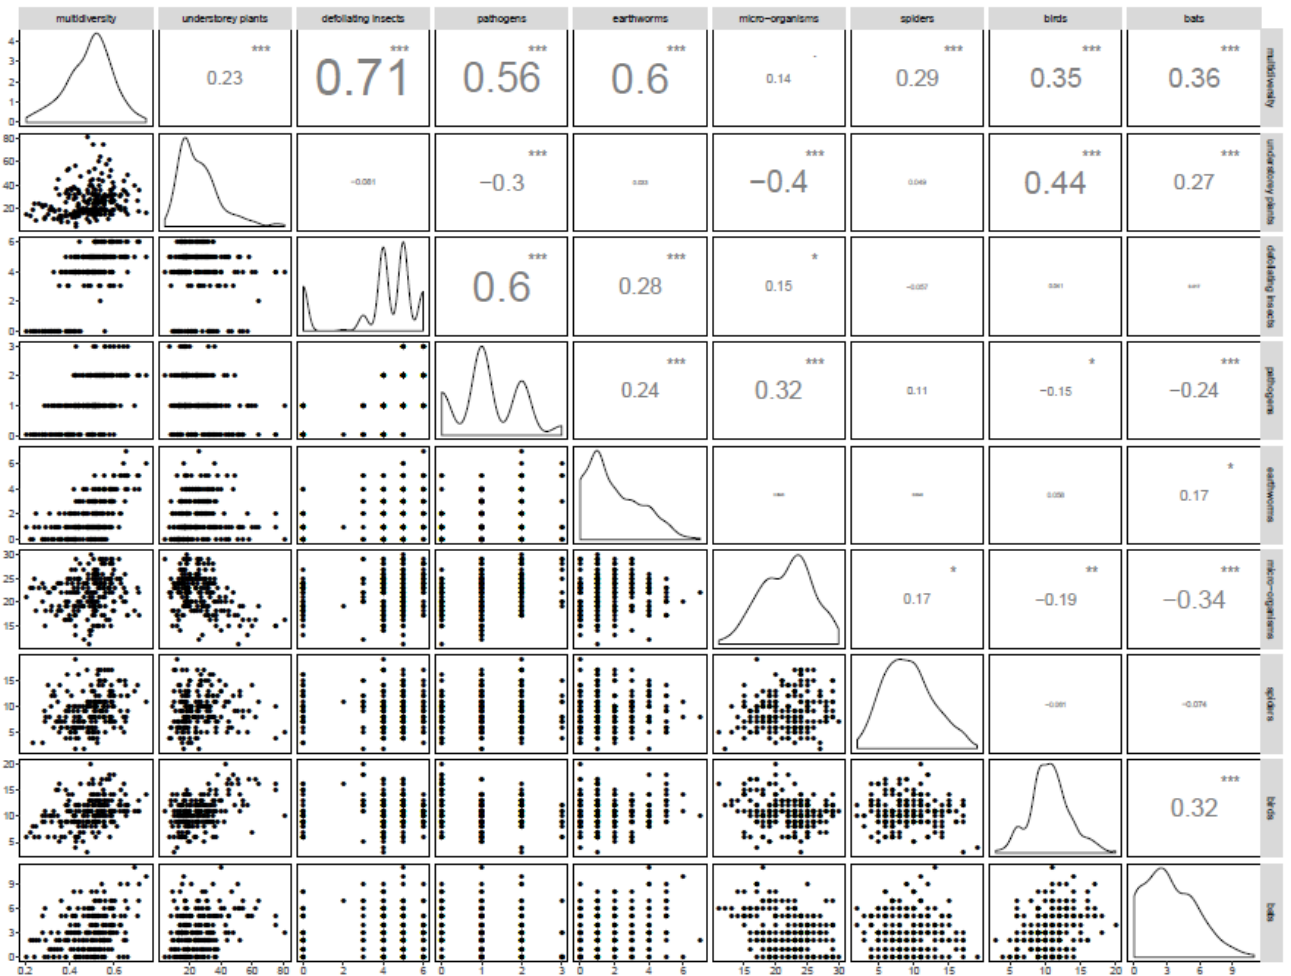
multidiversity | understorey plants | defoliating insects | pathogens | earthworms | micro-organisms | spiders | birds | bats

multidiversity
4
3
2
1
0
*** 0.23
*** 0.71
*** 0.56
*** 0.6
0.14
*** 0.29
*** 0.35
*** 0.36

understorey plants
80
60
40
20
−0.081
*** −0.3
0.033
*** −0.4
0.049
*** 0.44
*** 0.27

defoliating insects
6
4
2
0
*** 0.6
*** 0.28
* 0.15
−0.057
0.041
0.017

pathogens
3
2
1
0
*** 0.24
*** 0.32
0.11
* −0.15
*** −0.24

earthworms
6
4
2
0
0.044
0.044
0.058
* 0.17

micro-organisms
30
25
20
15
* 0.17
** −0.19
*** −0.34

spiders
15
10
5
−0.061
−0.074

birds
20
15
10
5
*** 0.32

bats
9
6
3
0

0.2 0.4 0.6 | 20 40 60 80 | 0 2 4 6 | 0 1 2 3 | 0 2 4 6 | 15 20 25 30 | 5 10 15 | 5 10 15 20 | 0 3 6 9